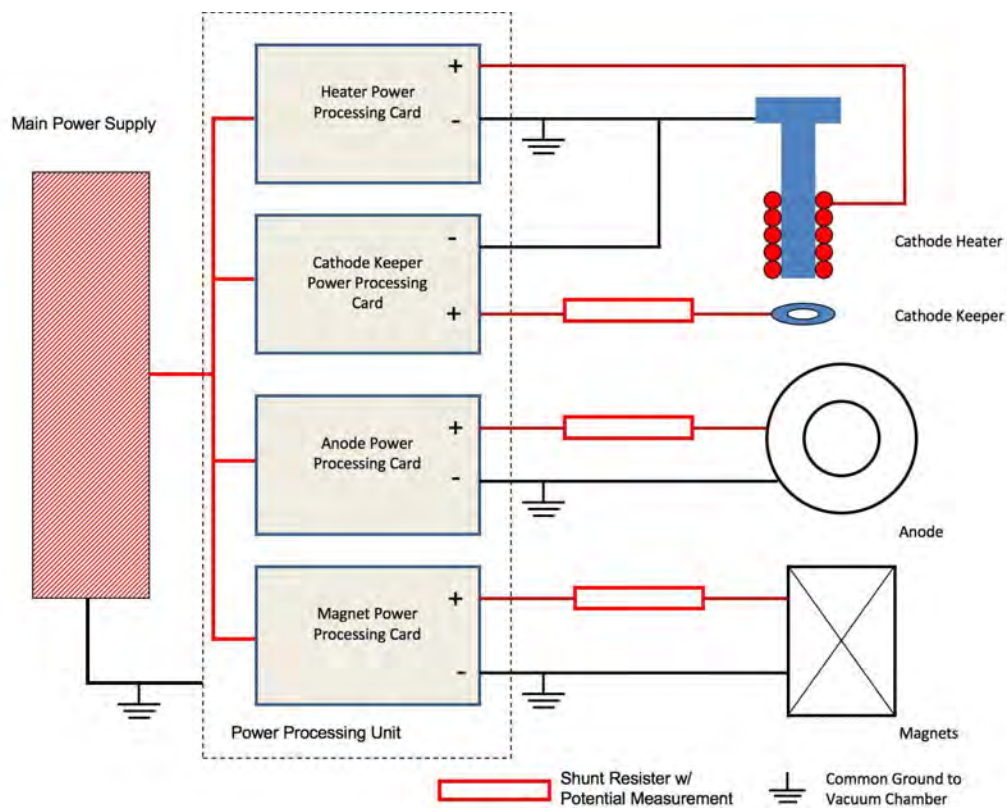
Main Power Supply

Heater Power Processing Card
+
-

Cathode Keeper Power Processing Card
-
+

Anode Power Processing Card
+
-

Magnet Power Processing Card
+
-

Power Processing Unit

Cathode Heater

Cathode Keeper

Anode

Magnets

Shunt Resister w/ Potential Measurement

Common Ground to Vacuum Chamber